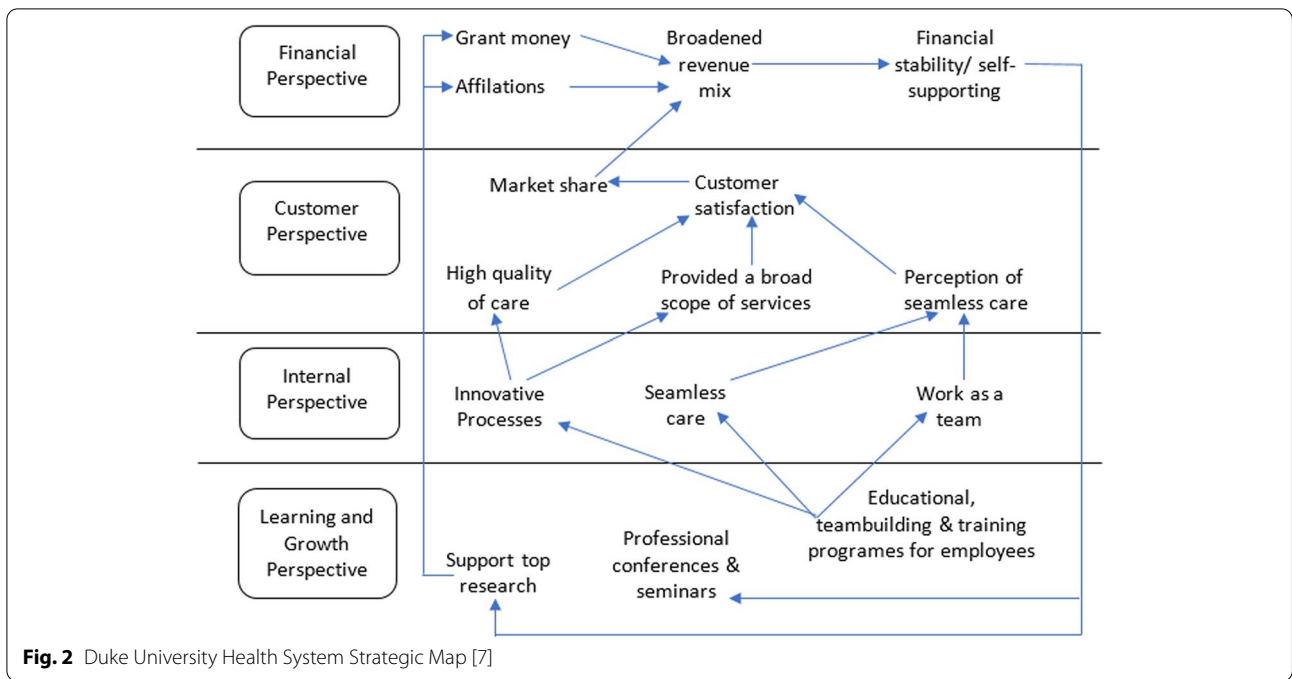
Financial Perspective

Grant money

Affilations

Broadened revenue mix

Financial stability/ self-supporting

Customer Perspective

Market share

Customer satisfaction

High quality of care

Provided a broad scope of services

Perception of seamless care

Internal Perspective

Innovative Processes

Seamless care

Work as a team

Learning and Growth Perspective

Support top research

Professional conferences & seminars

Educational, teambuilding & training programes for employees

**Fig. 2** Duke University Health System Strategic Map [7]